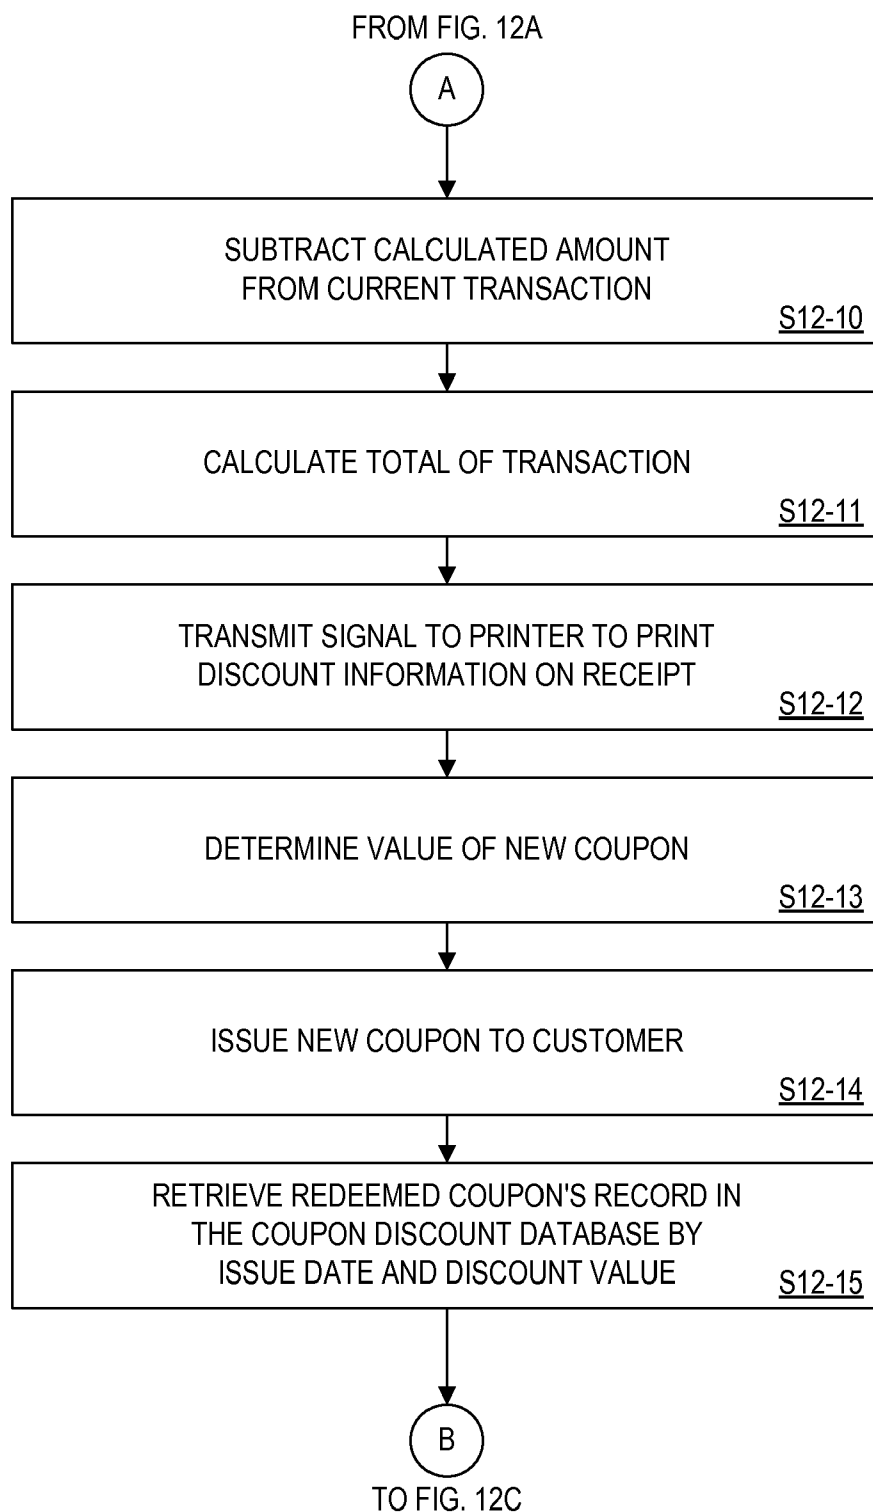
FROM FIG. 12A

A

SUBTRACT CALCULATED AMOUNT FROM CURRENT TRANSACTION

S12-10

CALCULATE TOTAL OF TRANSACTION

S12-11

TRANSMIT SIGNAL TO PRINTER TO PRINT DISCOUNT INFORMATION ON RECEIPT

S12-12

DETERMINE VALUE OF NEW COUPON

S12-13

ISSUE NEW COUPON TO CUSTOMER

S12-14

RETRIEVE REDEEMED COUPON'S RECORD IN THE COUPON DISCOUNT DATABASE BY ISSUE DATE AND DISCOUNT VALUE

S12-15

B

TO FIG. 12C